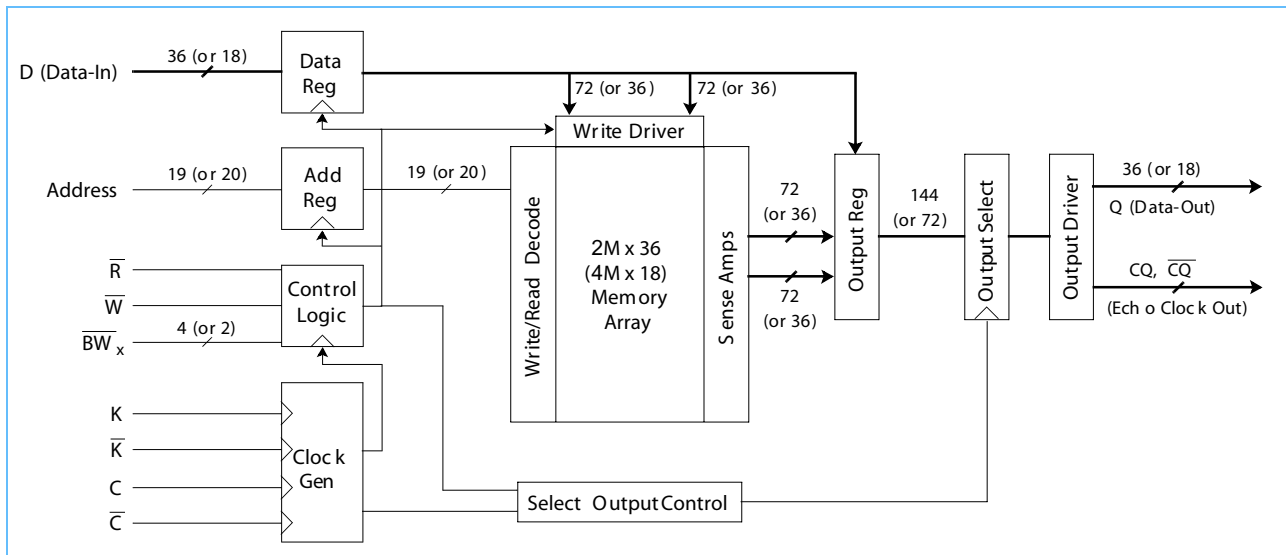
D (Data-In)

36 (or 18)

Data Reg

72 (or 36)

72 (or 36)

Write Driver

Address

19 (or 20)

Add Reg

19 (or 20)

Write/Read Decode

2M x 36 (4M x 18) Memory Array

Sense Amps

72 (or 36)

72 (or 36)

Output Reg

144 (or 72)

Output Select

Output Driver

36 (or 18)

Q (Data-Out)

CQ, $\overline{CQ}$

(Ech o Cloc k Out)

$\overline{R}$

$\overline{W}$

$\overline{BW}_x$

4 (or 2)

Control Logic

K

$\overline{K}$

C

$\overline{C}$

Cloc k Gen

Select Output Control